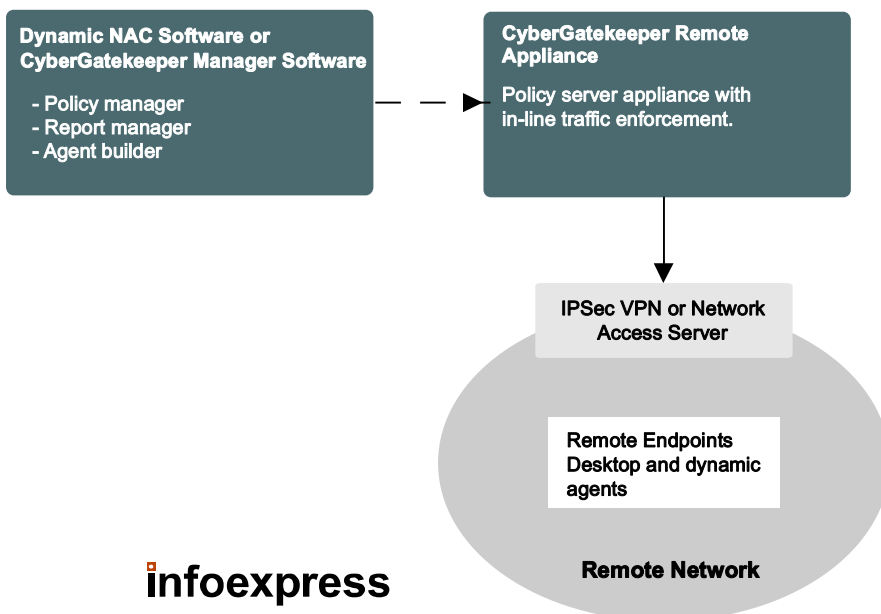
Dynamic NAC Software or CyberGatekeeper Manager Software

- Policy manager
- Report manager
- Agent builder

CyberGatekeeper Remote Appliance

Policy server appliance with in-line traffic enforcement.

IPSec VPN or Network Access Server

Remote Endpoints Desktop and dynamic agents

Remote Network

infoexpress